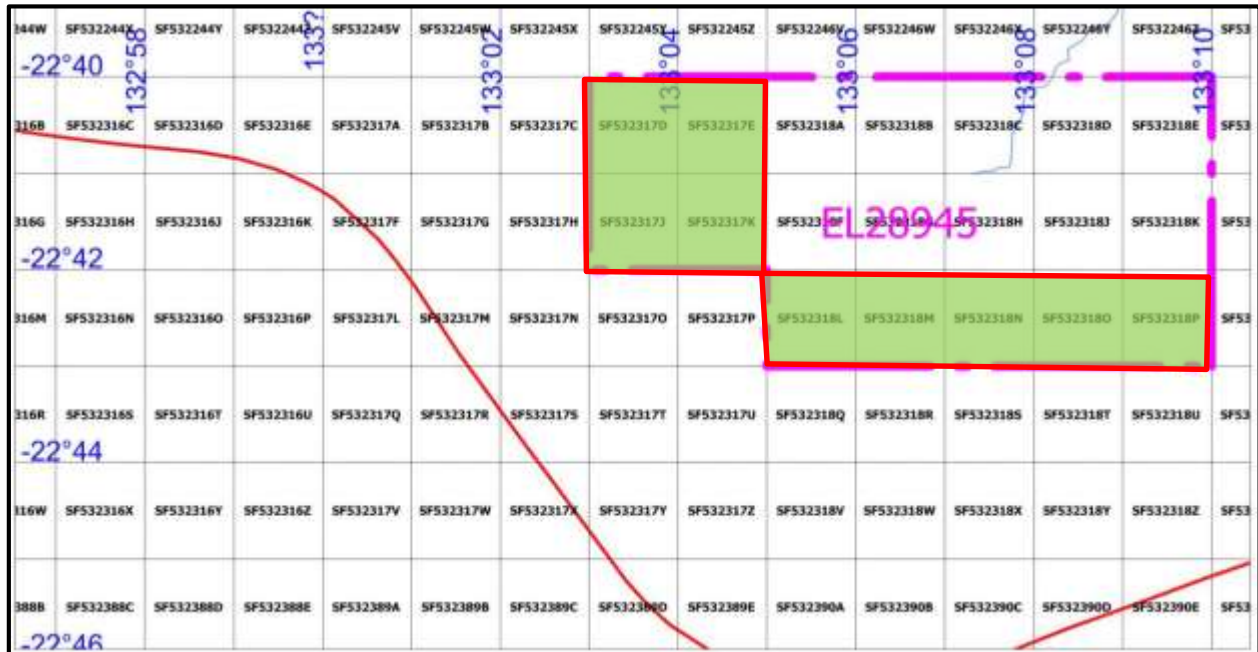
244W SF532244X SF532244Y SF532244Z SF532245V SF532245W SF532245X SF532245Y SF532245Z SF532246V SF532246W SF532246X SF532246Y SF532246Z

-22°40 132°58 133°00 133°02 133°04 133°06 133°08 133°10

316B SF532316C SF532316D SF532316E SF532317A SF532317B SF532317C SF532317D SF532317E SF532318A SF532318B SF532318C SF532318D SF532318E SF53

316G SF532316H SF532316J SF532316K SF532317F SF532317G SF532317H SF532317J SF532317K SF532318F SF532318G SF532318H SF532318J SF532318K SF53

EL28945

-22°42

316M SF532316N SF532316O SF532316P SF532317L SF532317M SF532317N SF532317O SF532317P SF532318L SF532318M SF532318N SF532318O SF532318P SF53

316R SF532316S SF532316T SF532316U SF532317Q SF532317R SF532317S SF532317T SF532317U SF532318Q SF532318R SF532318S SF532318T SF532318U SF53

-22°44

316W SF532316X SF532316Y SF532316Z SF532317V SF532317W SF532317X SF532317Y SF532317Z SF532318V SF532318W SF532318X SF532318Y SF532318Z SF53

388B SF532388C SF532388D SF532388E SF532389A SF532389B SF532389C SF532389D SF532389E SF532390A SF532390B SF532390C SF532390D SF532390E SF53

-22°46